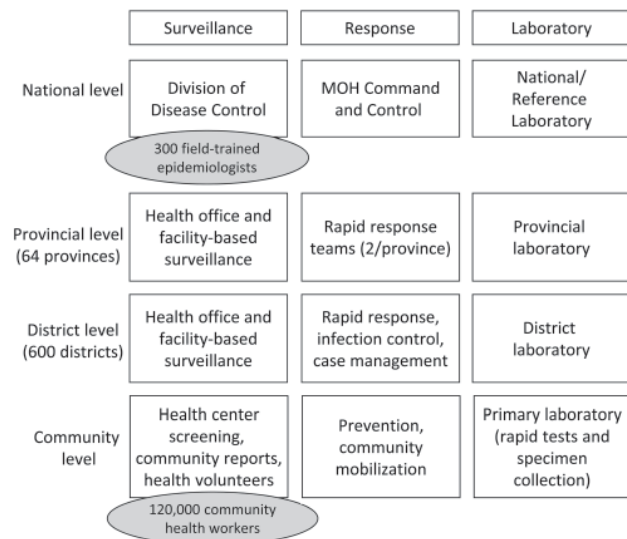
| | Surveillance | Response | Laboratory |
|---|---|---|---|
| National level | Division of Disease Control | MOH Command and Control | National/ Reference Laboratory |
| | 300 field-trained epidemiologists | | |
| Provincial level (64 provinces) | Health office and facility-based surveillance | Rapid response teams (2/province) | Provincial laboratory |
| District level (600 districts) | Health office and facility-based surveillance | Rapid response, infection control, case management | District laboratory |
| Community level | Health center screening, community reports, health volunteers | Prevention, community mobilization | Primary laboratory (rapid tests and specimen collection) |
| | 120,000 community health workers | | |